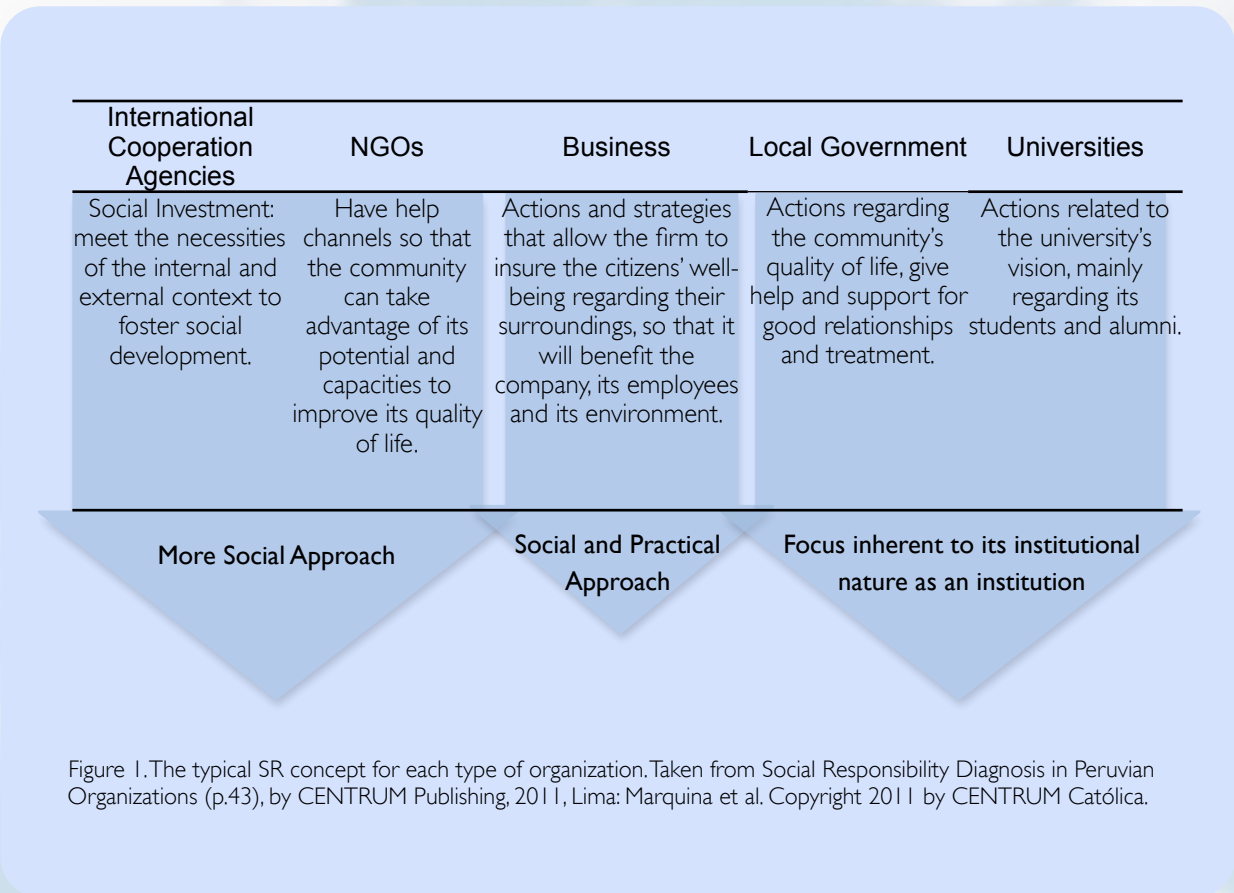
| International Cooperation Agencies | NGOs | Business | Local Government | Universities |
|---|---|---|---|---|
| Social Investment: meet the necessities of the internal and external context to foster social development. | Have help channels so that the community can take advantage of its potential and capacities to improve its quality of life. | Actions and strategies that allow the firm to insure the citizens' well-being regarding their surroundings, so that it will benefit the company, its employees and its environment. | Actions regarding the community's quality of life, give help and support for good relationships and treatment. | Actions related to the university's vision, mainly regarding its students and alumni. |

More Social Approach

Social and Practical Approach

Focus inherent to its institutional nature as an institution

Figure 1. The typical SR concept for each type of organization. Taken from Social Responsibility Diagnosis in Peruvian Organizations (p.43), by CENTRUM Publishing, 2011, Lima: Marquina et al. Copyright 2011 by CENTRUM Católica.